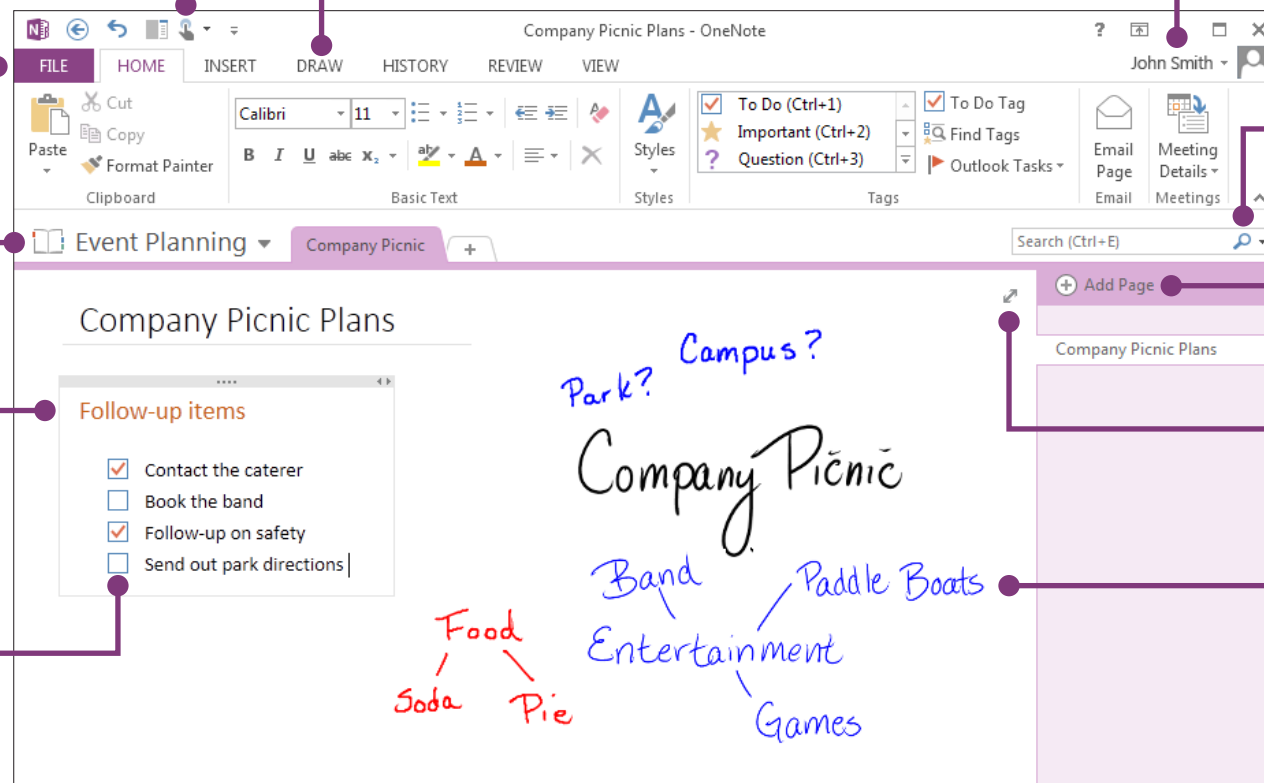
Company Picnic Plans - OneNote

? John Smith

FILE HOME INSERT DRAW HISTORY REVIEW VIEW

Paste Cut Copy Format Painter
Clipboard

Calibri 11
B I U abc $x_2$
Basic Text

Styles
Styles

To Do (Ctrl+1)
Important (Ctrl+2)
Question (Ctrl+3)
To Do Tag
Find Tags
Outlook Tasks
Tags

Email Page
Email

Meeting Details
Meetings

Event Planning
Company Picnic
+
Search (Ctrl+E)

Add Page
Company Picnic Plans

Company Picnic Plans

Follow-up items
Contact the caterer
Book the band
Follow-up on safety
Send out park directions

Campus?
Park?
Company Picnic
Band
Paddle Boats
Entertainment
Games
Food
Soda
Pie